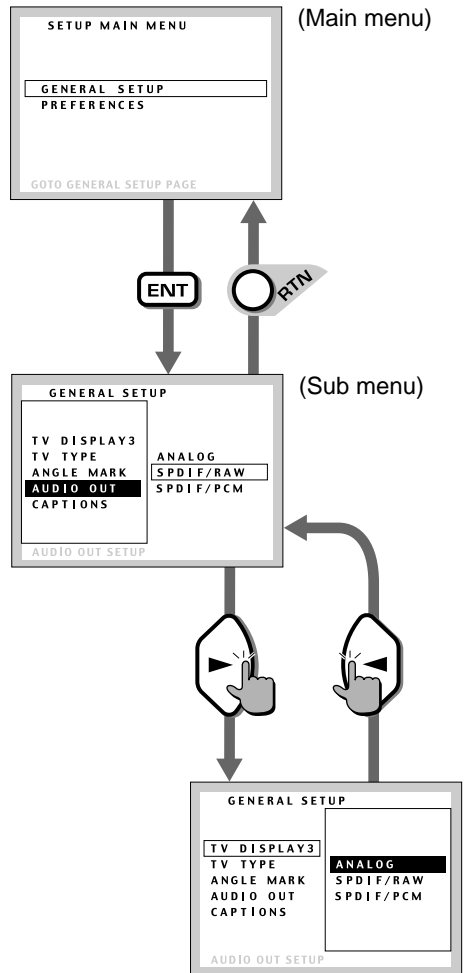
SETUP MAIN MENU

GENERAL SETUP
PREFERENCES

GOTO GENERAL SETUP PAGE

(Main menu)

ENT

RTN

GENERAL SETUP

TV DISPLAY3
TV TYPE
ANGLE MARK
AUDIO OUT
CAPTIONS

ANALOG
SPDIF/RAW
SPDIF/PCM

AUDIO OUT SETUP

(Sub menu)

GENERAL SETUP

TV DISPLAY3
TV TYPE
ANGLE MARK
AUDIO OUT
CAPTIONS

ANALOG
SPDIF/RAW
SPDIF/PCM

AUDIO OUT SETUP